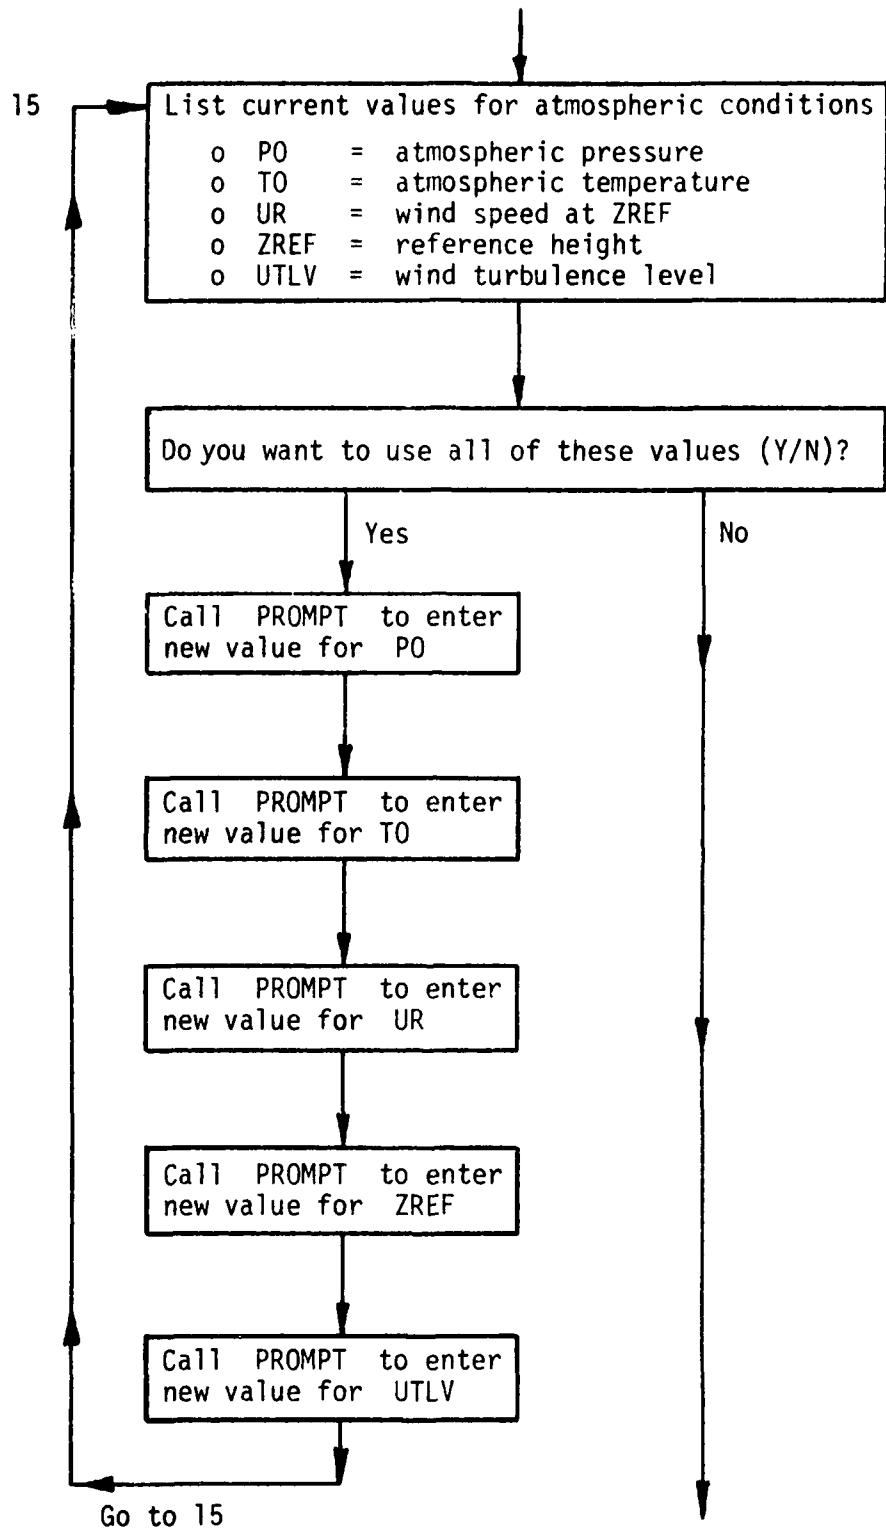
15

List current values for atmospheric conditions
o PO = atmospheric pressure
o TO = atmospheric temperature
o UR = wind speed at ZREF
o ZREF = reference height
o UTLV = wind turbulence level

Do you want to use all of these values (Y/N)?

Yes

No

Call PROMPT to enter new value for PO

Call PROMPT to enter new value for TO

Call PROMPT to enter new value for UR

Call PROMPT to enter new value for ZREF

Call PROMPT to enter new value for UTLV

Go to 15